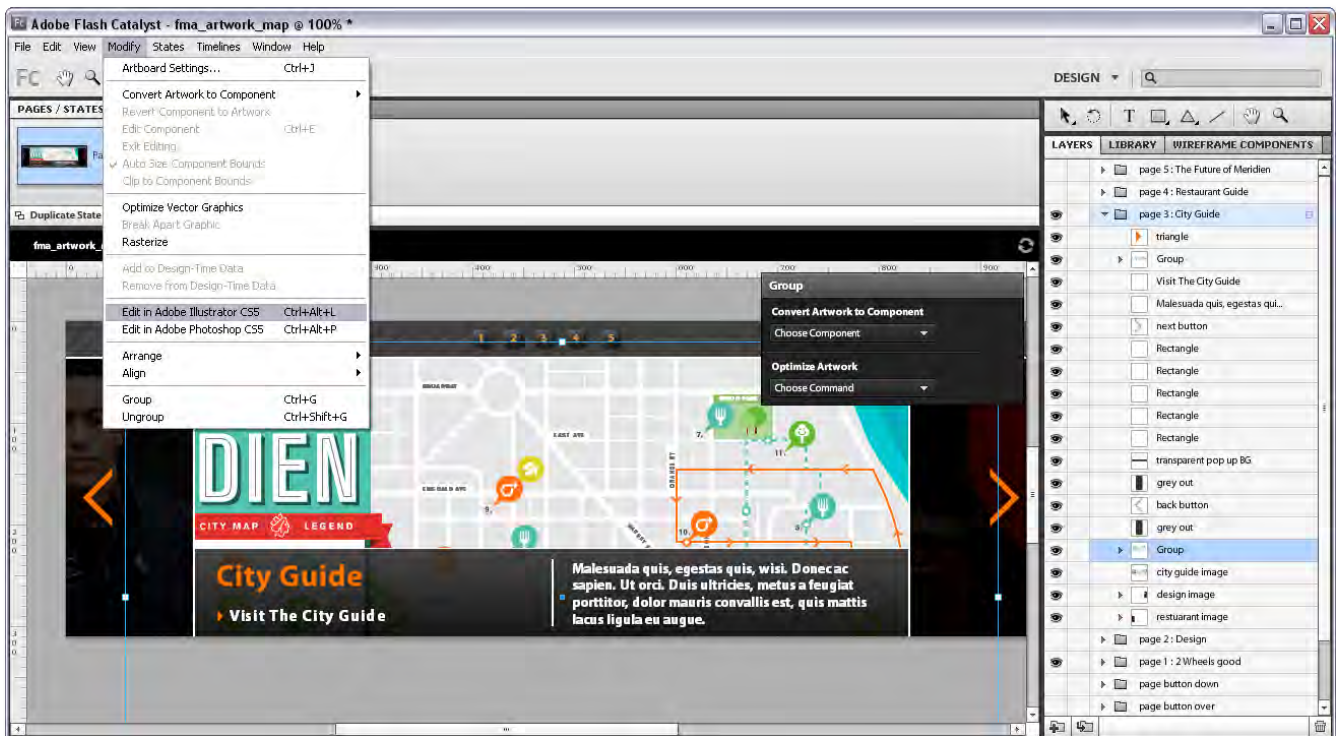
Fc Adobe Flash Catalyst - fma_artwork_map @ 100% *

File Edit View Modify States Timelines Window Help

FC

DESIGN ▾

PAGES / STATES

Duplicate State

fma_artwork_

Artboard Settings... Ctrl+J
Convert Artwork to Component
Revert Component to Artwork
Edit Component Ctrl+E
Exit Editing
Auto Size Component Bounds
Clip to Component Bounds
Optimize Vector Graphics
Break Apart Graphic
Rasterize
Add to Design-Time Data
Remove from Design-Time Data
Edit in Adobe Illustrator CS5 Ctrl+Alt+L
Edit in Adobe Photoshop CS5 Ctrl+Alt+P
Arrange
Align
Group Ctrl+G
Ungroup Ctrl+Shift+G

Group
Convert Artwork to Component
Choose Component
Optimize Artwork
Choose Command

1 2 3 4 5

DIEN
CITY MAP LEGEND

City Guide
Visit The City Guide

Malesuada quis, egestas quis, wisi. Donec ac sapien. Ut orci. Duis ultricies, metus a feugiat porttitor, dolor mauris convallis est, quis mattis lacus ligula eu augue.

LAYERS LIBRARY WIREFRAME COMPONENTS
page 5 : The Future of Meridien
page 4 : Restaurant Guide
page 3 : City Guide
triangle
Group
Visit The City Guide
Malesuada quis, egestas qui...
next button
Rectangle
Rectangle
Rectangle
Rectangle
Rectangle
transparent pop up BG
grey out
back button
grey out
Group
city guide image
design image
restuarant image
page 2 : Design
page 1 : 2 Wheels good
page button down
page button over